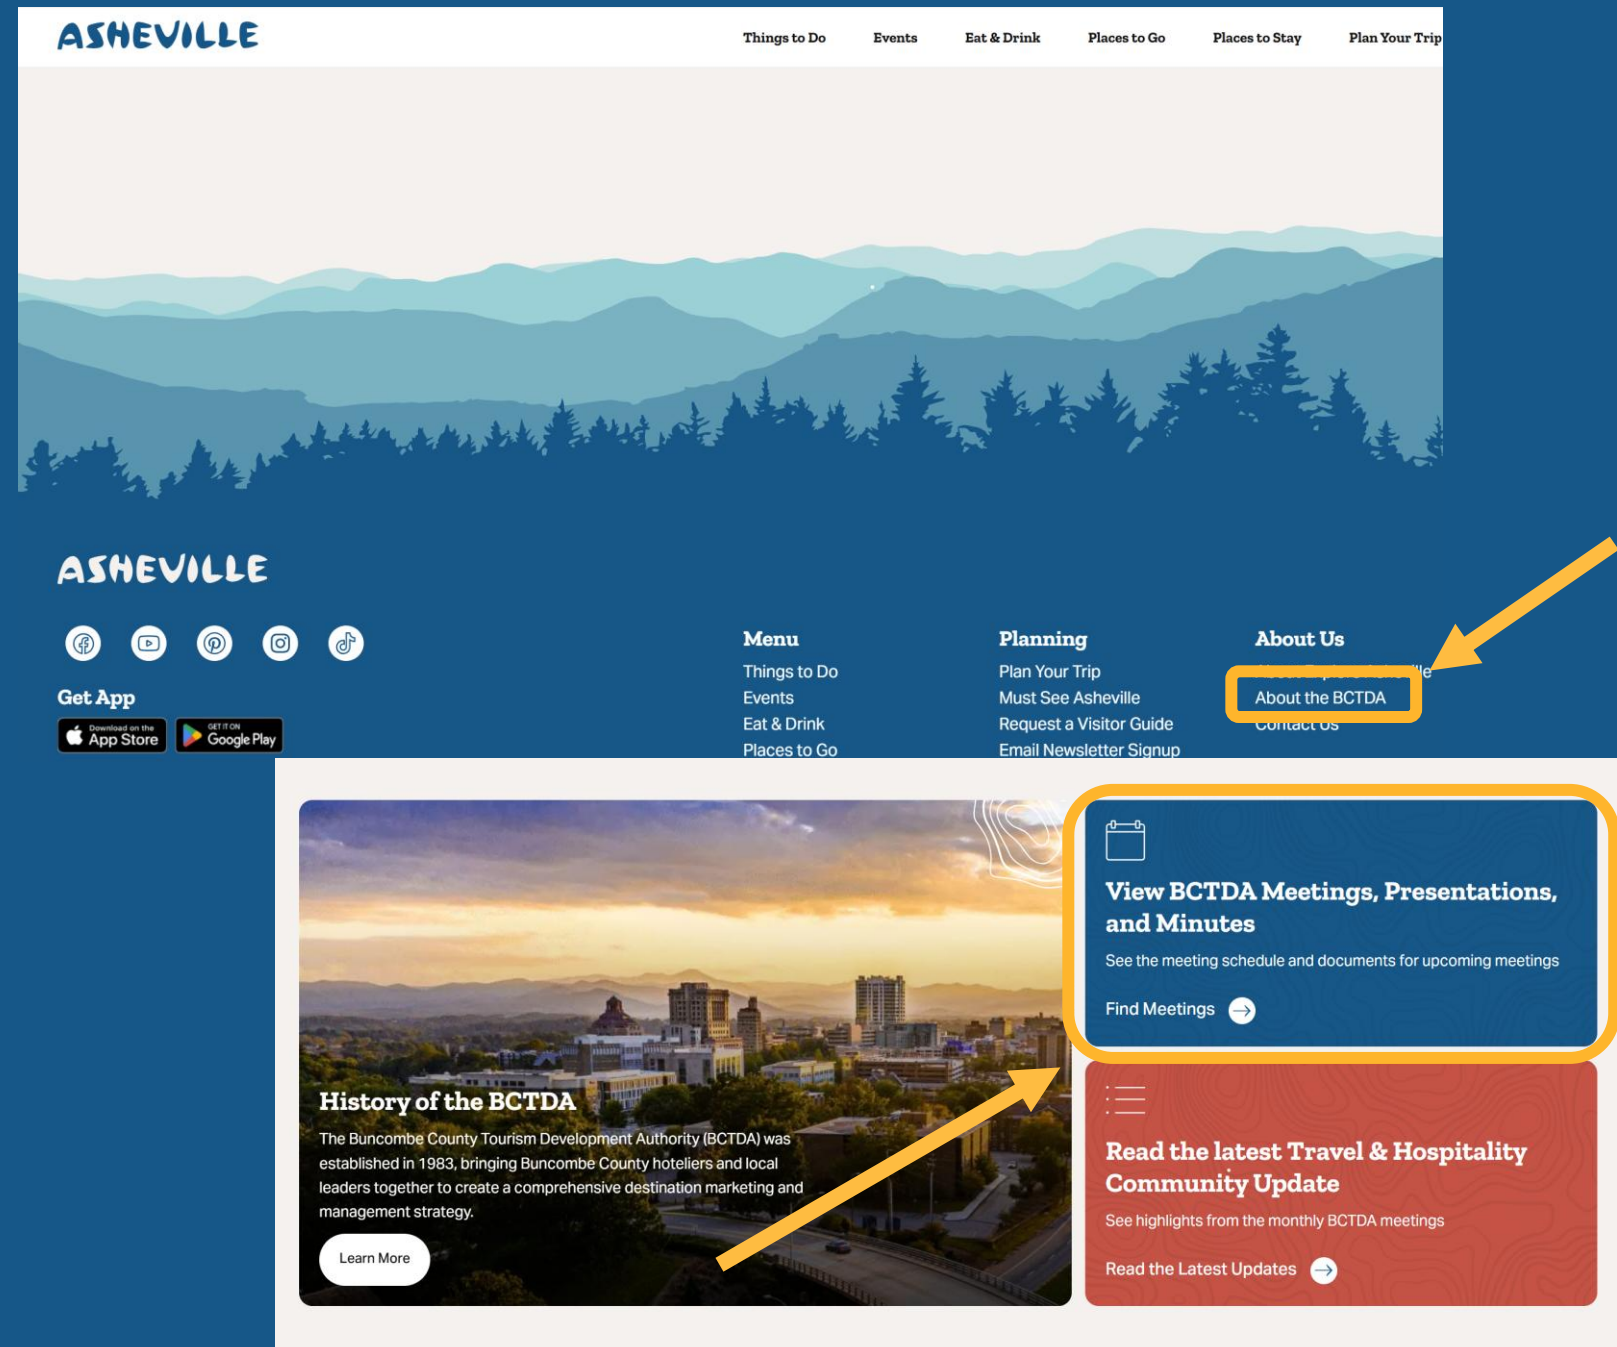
ASHEVILLE

Things to Do Events Eat & Drink Places to Go Places to Stay Plan Your Trip

ASHEVILLE

Get App

Download on the App Store

GET IT ON Google Play

Menu
Things to Do
Events
Eat & Drink
Places to Go

Planning
Plan Your Trip
Must See Asheville
Request a Visitor Guide
Email Newsletter Signup

About Us
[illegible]
About the BCTDA
Contact Us

History of the BCTDA

The Buncombe County Tourism Development Authority (BCTDA) was established in 1983, bringing Buncombe County hoteliers and local leaders together to create a comprehensive destination marketing and management strategy.

Learn More

View BCTDA Meetings, Presentations, and Minutes

See the meeting schedule and documents for upcoming meetings

Find Meetings

Read the latest Travel & Hospitality Community Update

See highlights from the monthly BCTDA meetings

Read the Latest Updates